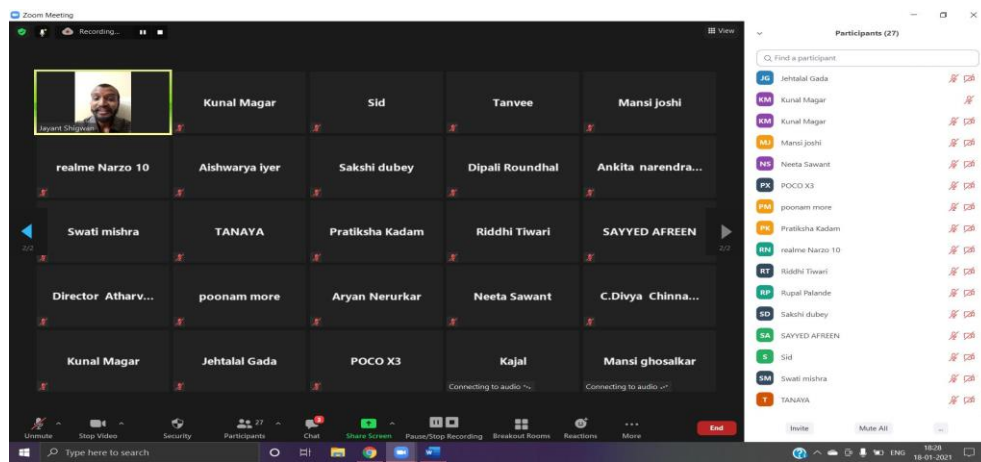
Zoom Meeting

Recording...

View

Jayant Shigwan

Kunal Magar

Sid

Tanvee

Mansi joshi

realme Narzo 10

Aishwarya iyer

Sakshi dubey

Dipali Roundhal

Ankita narendra...

2/2

Swati mishra

TANAYA

Pratiksha Kadam

Riddhi Tiwari

SAYYED AFREEN

2/2

Director Atharv...

poonam more

Aryan Nerurkar

Neeta Sawant

C.Divya Chinna...

Kunal Magar

Jehtalal Gada

POCO X3

Kajal

Connecting to audio

Mansi ghosalkar

Connecting to audio

Unmute

Stop Video

Security

27

Participants

Chat

Share Screen

Pause/Stop Recording

Breakout Rooms

Reactions

More

End

Participants (27)

Find a participant

JG Jehtalal Gada

KM Kunal Magar

KM Kunal Magar

MJ Mansi joshi

NS Neeta Sawant

PX POCO X3

PM poonam more

PK Pratiksha Kadam

RN realme Narzo 10

RT Riddhi Tiwari

RP Rupal Palande

SD Sakshi dubey

SA SAYYED AFREEN

S Sid

SM Swati mishra

T TANAYA

Invite

Mute All

...

Type here to search

ENG

10:28
18-01-2021